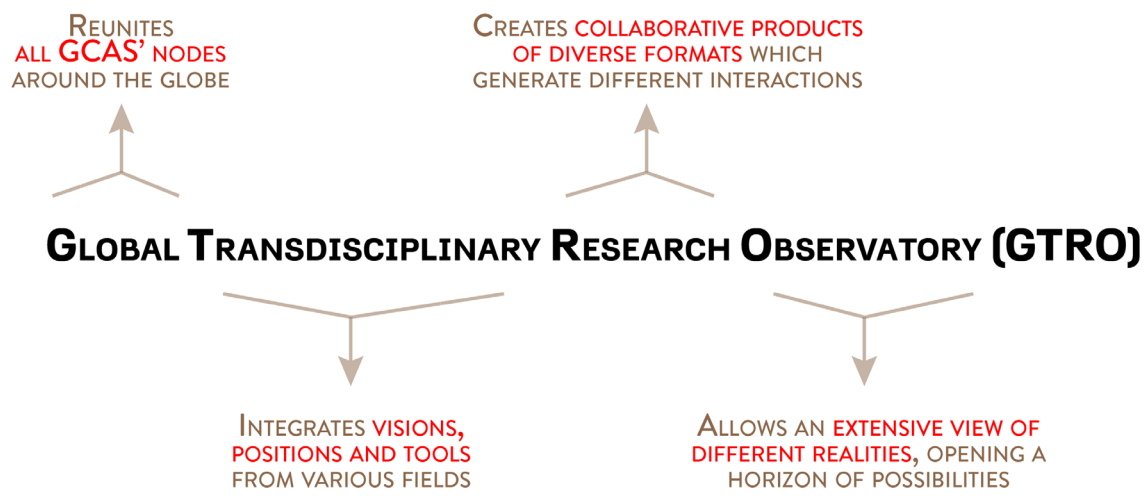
Reunites all GCAS' nodes around the globe

Creates collaborative products of diverse formats which generate different interactions

Global Transdisciplinary Research Observatory (GTRO)

Integrates visions, positions and tools from various fields

Allows an extensive view of different realities, opening a horizon of possibilities